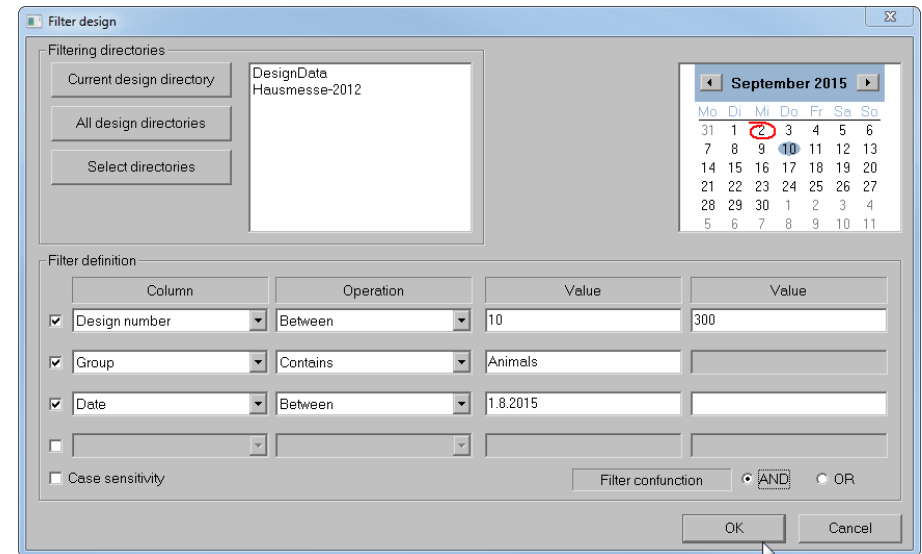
Filter design

Filtering directories

Current design directory

All design directories

Select directories

DesignData
Hausmesse-2012

September 2015

| Mo | Di | Mi | Do | Fr | Sa | So |
|---|---|---|---|---|---|---|
| 31 | 1 | 2 | 3 | 4 | 5 | 6 |
| 7 | 8 | 9 | 10 | 11 | 12 | 13 |
| 14 | 15 | 16 | 17 | 18 | 19 | 20 |
| 21 | 22 | 23 | 24 | 25 | 26 | 27 |
| 28 | 29 | 30 | 1 | 2 | 3 | 4 |
| 5 | 6 | 7 | 8 | 9 | 10 | 11 |

Filter definition

| Column | Operation | Value | Value |
|---|---|---|---|
| Design number | Between | 10 | 300 |
| Group | Contains | Animals | |
| Date | Between | 1.8.2015 | |
| | | | |

Case sensitivity

Filter confunction

AND

OR

OK

Cancel